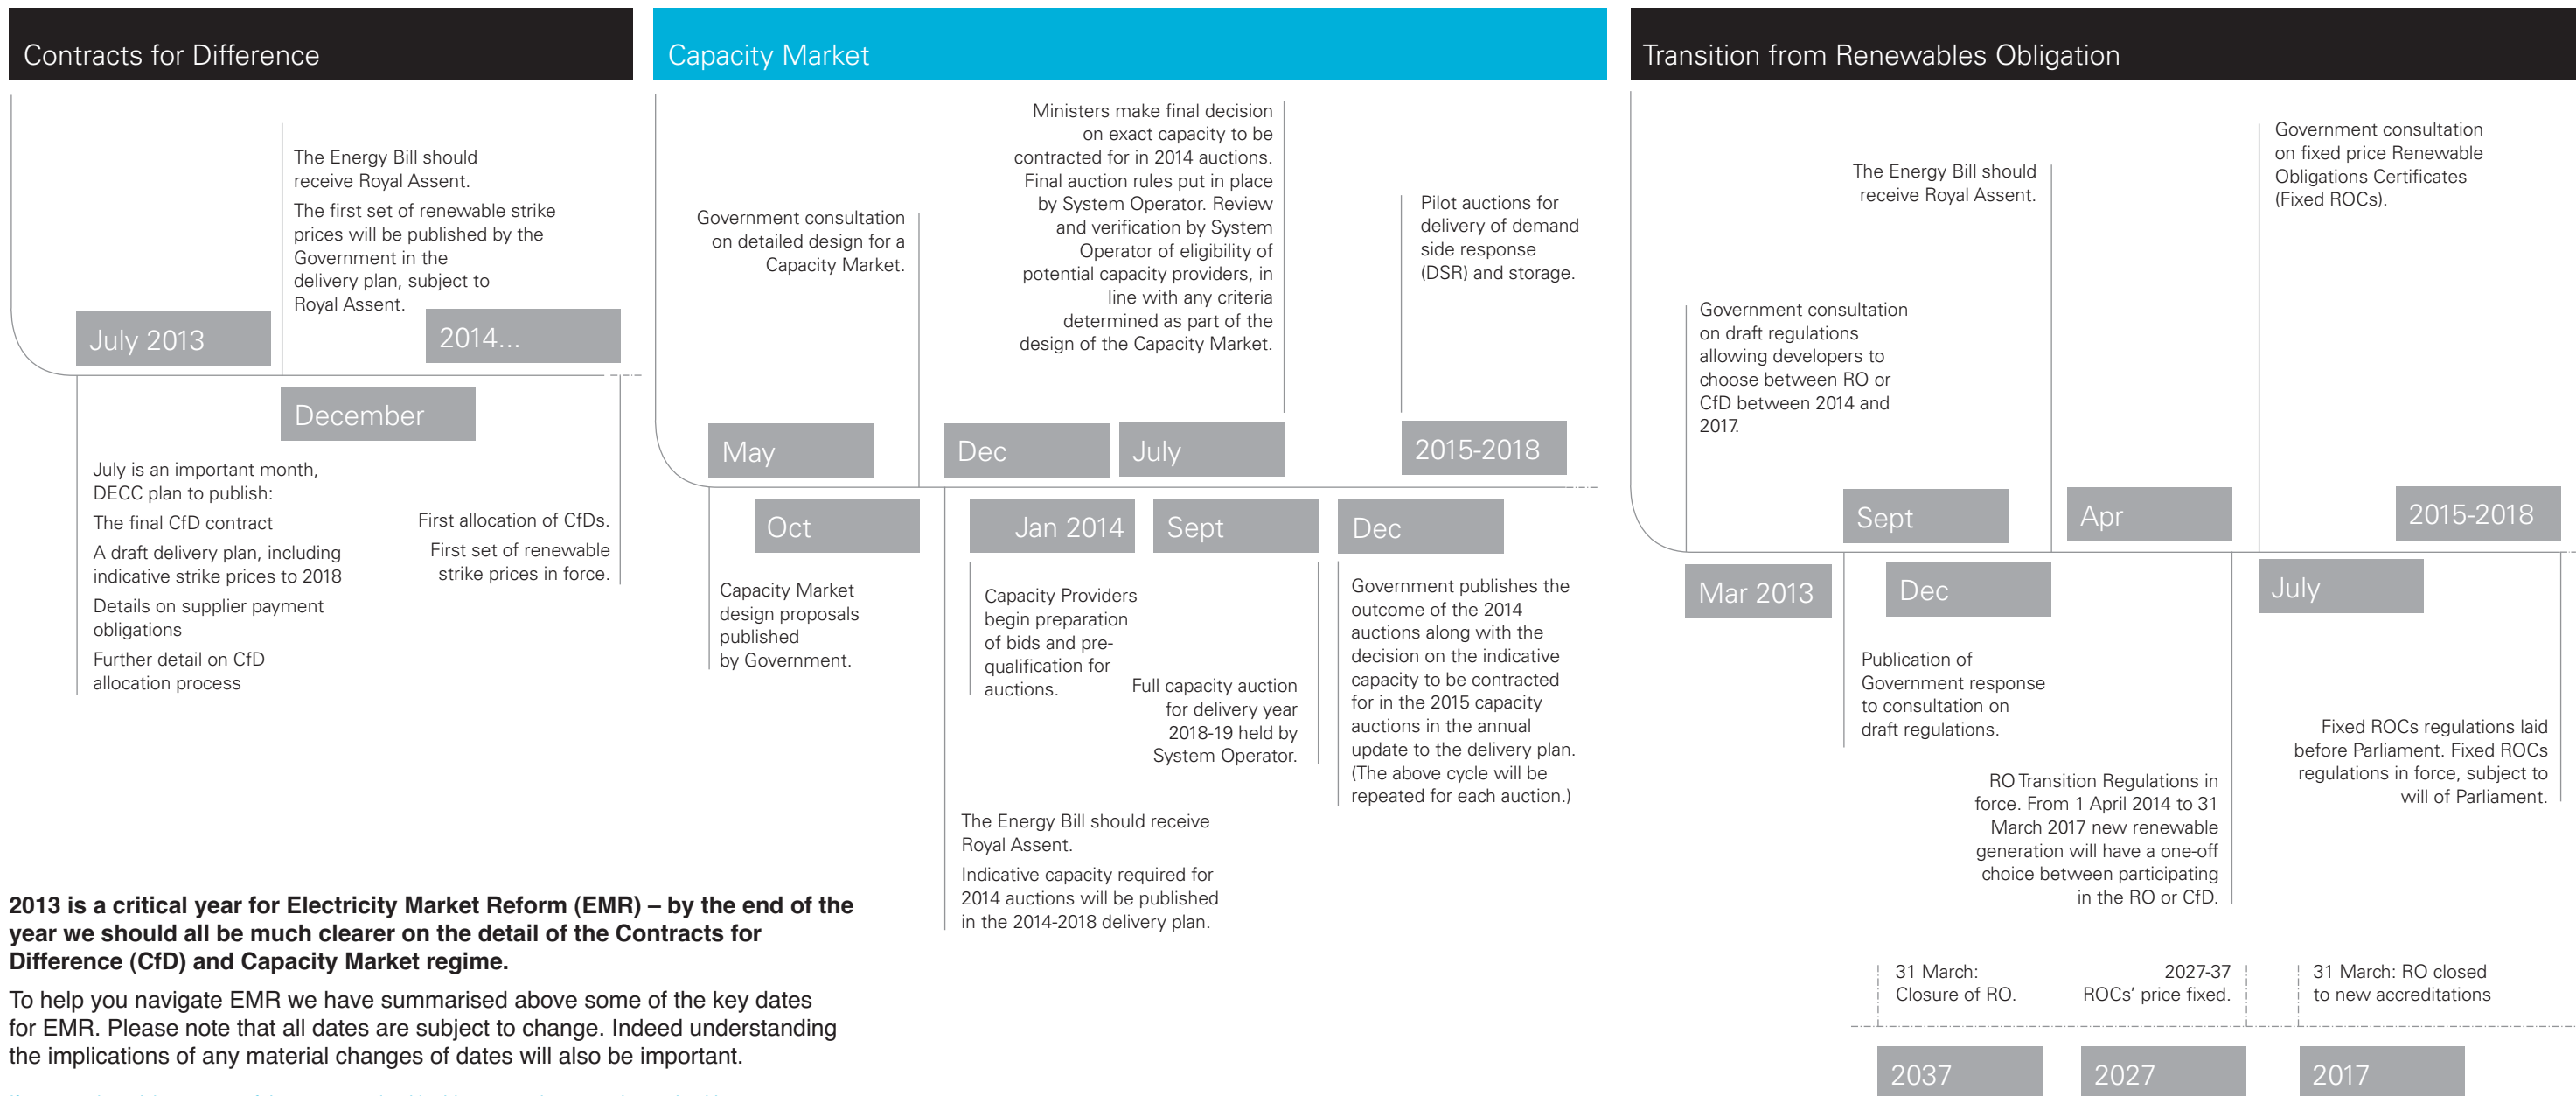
Contracts for Difference

The Energy Bill should receive Royal Assent.

The first set of renewable strike prices will be published by the Government in the delivery plan, subject to Royal Assent.

July 2013

2014...

December

July is an important month, DECC plan to publish:

The final CfD contract

A draft delivery plan, including indicative strike prices to 2018

Details on supplier payment obligations

Further detail on CfD allocation process

First allocation of CfDs.

First set of renewable strike prices in force.

Capacity Market

Government consultation on detailed design for a Capacity Market.

Ministers make final decision on exact capacity to be contracted for in 2014 auctions. Final auction rules put in place by System Operator. Review and verification by System Operator of eligibility of potential capacity providers, in line with any criteria determined as part of the design of the Capacity Market.

Pilot auctions for delivery of demand side response (DSR) and storage.

May

Dec

July

2015-2018

Oct

Jan 2014

Sept

Dec

Capacity Market design proposals published by Government.

Capacity Providers begin preparation of bids and pre-qualification for auctions.

Full capacity auction for delivery year 2018-19 held by System Operator.

Government publishes the outcome of the 2014 auctions along with the decision on the indicative capacity to be contracted for in the 2015 capacity auctions in the annual update to the delivery plan. (The above cycle will be repeated for each auction.)

The Energy Bill should receive Royal Assent.

Indicative capacity required for 2014 auctions will be published in the 2014-2018 delivery plan.

Transition from Renewables Obligation

The Energy Bill should receive Royal Assent.

Government consultation on fixed price Renewable Obligations Certificates (Fixed ROCs).

Government consultation on draft regulations allowing developers to choose between RO or CfD between 2014 and 2017.

Sept

Apr

2015-2018

Mar 2013

Dec

July

Publication of Government response to consultation on draft regulations.

Fixed ROCs regulations laid before Parliament. Fixed ROCs regulations in force, subject to will of Parliament.

RO Transition Regulations in force. From 1 April 2014 to 31 March 2017 new renewable generation will have a one-off choice between participating in the RO or CfD.

31 March: Closure of RO.

2027-37 ROCs' price fixed.

31 March: RO closed to new accreditations

2037

2027

2017

2013 is a critical year for Electricity Market Reform (EMR) – by the end of the year we should all be much clearer on the detail of the Contracts for Difference (CfD) and Capacity Market regime.

To help you navigate EMR we have summarised above some of the key dates for EMR. Please note that all dates are subject to change. Indeed understanding the implications of any material changes of dates will also be important.